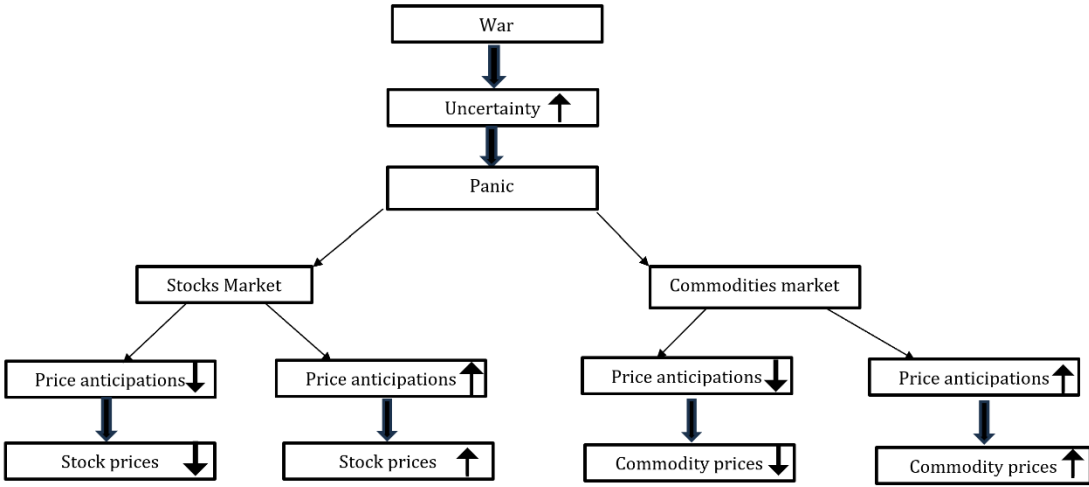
War

Uncertainty ↑

Panic

Stocks Market

Commodities market

Price anticipations ↓

Price anticipations ↑

Price anticipations ↓

Price anticipations ↑

Stock prices ↓

Stock prices ↑

Commodity prices ↓

Commodity prices ↑